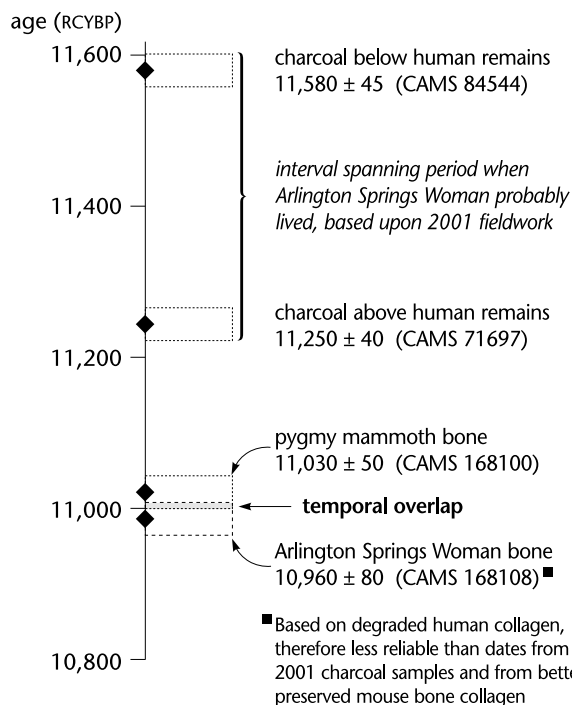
age (RCYBP)

11,600

11,400

11,200

11,000

10,800

charcoal below human remains
11,580 ± 45 (CAMS 84544)

*interval spanning period when Arlington Springs Woman probably lived, based upon 2001 fieldwork*

charcoal above human remains
11,250 ± 40 (CAMS 71697)

pygmy mammoth bone
11,030 ± 50 (CAMS 168100)

**temporal overlap**

Arlington Springs Woman bone
10,960 ± 80 (CAMS 168108) ■

■ Based on degraded human collagen, therefore less reliable than dates from 2001 charcoal samples and from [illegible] preserved mouse bone collagen